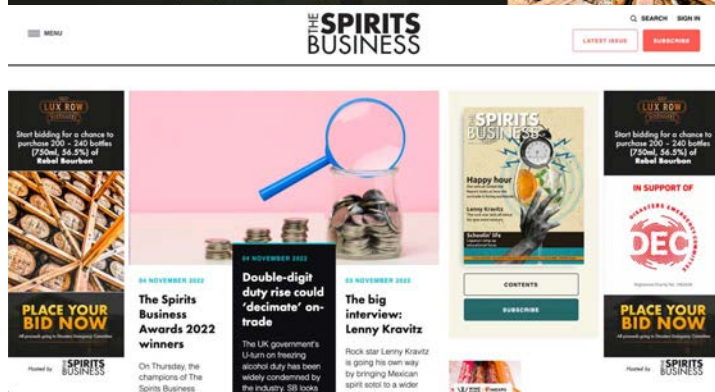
MENU

THE SPIRITS BUSINESS

SEARCH SIGN IN

LATEST ISSUE SUBSCRIBE

LUX ROW

Start bidding for a chance to purchase 200 – 240 bottles [750ml, 56.5%] of Rebel Bourbon

PLACE YOUR BID NOW

All proceeds going to Disasters Emergency Committee

Hosted by THE SPIRITS BUSINESS

04 NOVEMBER 2022

The Spirits Business Awards 2022 winners

On Thursday, the champions of The Spirits Business

04 NOVEMBER 2022

Double-digit duty rise could 'decimate' on-trade

The UK government's U-turn on freezing alcohol duty has been widely condemned by the industry. Sill looks

03 NOVEMBER 2022

The big interview: Lenny Kravitz

Rock star Lenny Kravitz is going his own way by bringing Mexican spirit sotol to a wider

THE SPIRITS BUSINESS

Happy hour

Lenny Kravitz

Schoolin' life

CONTENTS

SUBSCRIBE

LUX ROW

Start bidding for a chance to purchase 200 – 240 bottles [750ml, 56.5%] of Rebel Bourbon

IN SUPPORT OF

DEC

DISASTERS EMERGENCY COMMITTEE

PLACE YOUR BID NOW

All proceeds going to Disasters Emergency Committee

Hosted by THE SPIRITS BUSINESS